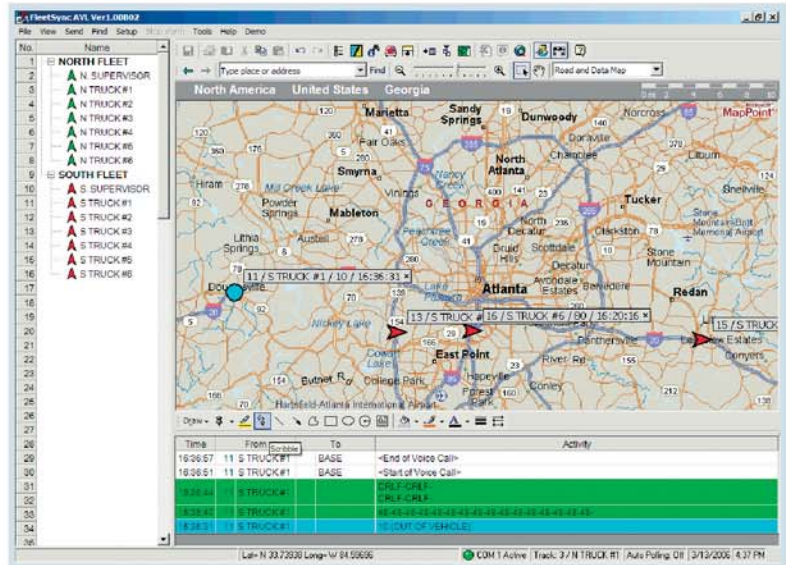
FleetSync AVL Ver1.00B02

File View Send Find Setup Tools Help Demo

| No. | Name |
|---|---|
| 1 | NORTH FLEET |
| 2 | N SUPERVISOR |
| 3 | N TRUCK #1 |
| 4 | N TRUCK #2 |
| 5 | N TRUCK #3 |
| 6 | N TRUCK #4 |
| 7 | N TRUCK #5 |
| 8 | N TRUCK #6 |
| 9 | SOUTH FLEET |
| 10 | S SUPERVISOR |
| 11 | S TRUCK #1 |
| 12 | S TRUCK #2 |
| 13 | S TRUCK #3 |
| 14 | S TRUCK #4 |
| 15 | S TRUCK #5 |
| 16 | S TRUCK #6 |
| 17 | |
| 18 | |
| 19 | |
| 20 | |
| 21 | |
| 22 | |
| 23 | |
| 24 | |
| 25 | |
| 26 | |
| 27 | |

Type place or address Find Road and Data Map

North America United States Georgia

MapPoint

Marietta Sandy Springs Dunwoody Norcross Doraville Chamblee North Atlanta Lilburn Tucker Snellville Smyrna Hiram Powder Springs Mableton Vinings GEORGIA Lithia Springs Austell Druid Hills Scottdale Clarkston Stone Mountain Decatur Avondale Estates Belvedere Redan Douglasville Atlanta Nickey Lake East Point Panthersville Lithonia River Rd Conyers Hapeville Forest Park College Park Conley Ellenwood Hartsfield-Atlanta International Airport Fair Oaks Mill Creek Lake Peachtree Creek

11 / S TRUCK #1 / 10 / 16:36:31
13 / S TRUCK #
16 / S TRUCK #6 / 80 / 16:20:16
15 / S TRUCK

Draw Scribble

| Time | From | To | Activity |
|---|---|---|---|
| 16:36:57 | 11 S TRUCK#1 | BASE | <End of Voice Call> |
| 16:36:51 | 11 S TRUCK#1 | BASE | <Start of Voice Call> |
| 16:36:44 | 11 S TRUCK#1 | | CRLF-CRLF CRLF-CRLF |
| 16:36:42 | 11 S TRUCK#1 | | 48-48-48-48-48-48-48-48-48-48-48-48-48-48- |
| 16:36:31 | 11 S TRUCK#1 | | 10 (OUT OF VEHICLE) |

Lat= N 33.73938 Long= W 84.55686 COM 1 Active Track: 3 / N TRUCK #1 Auto Polling: Off 3/13/2006 4:37 PM